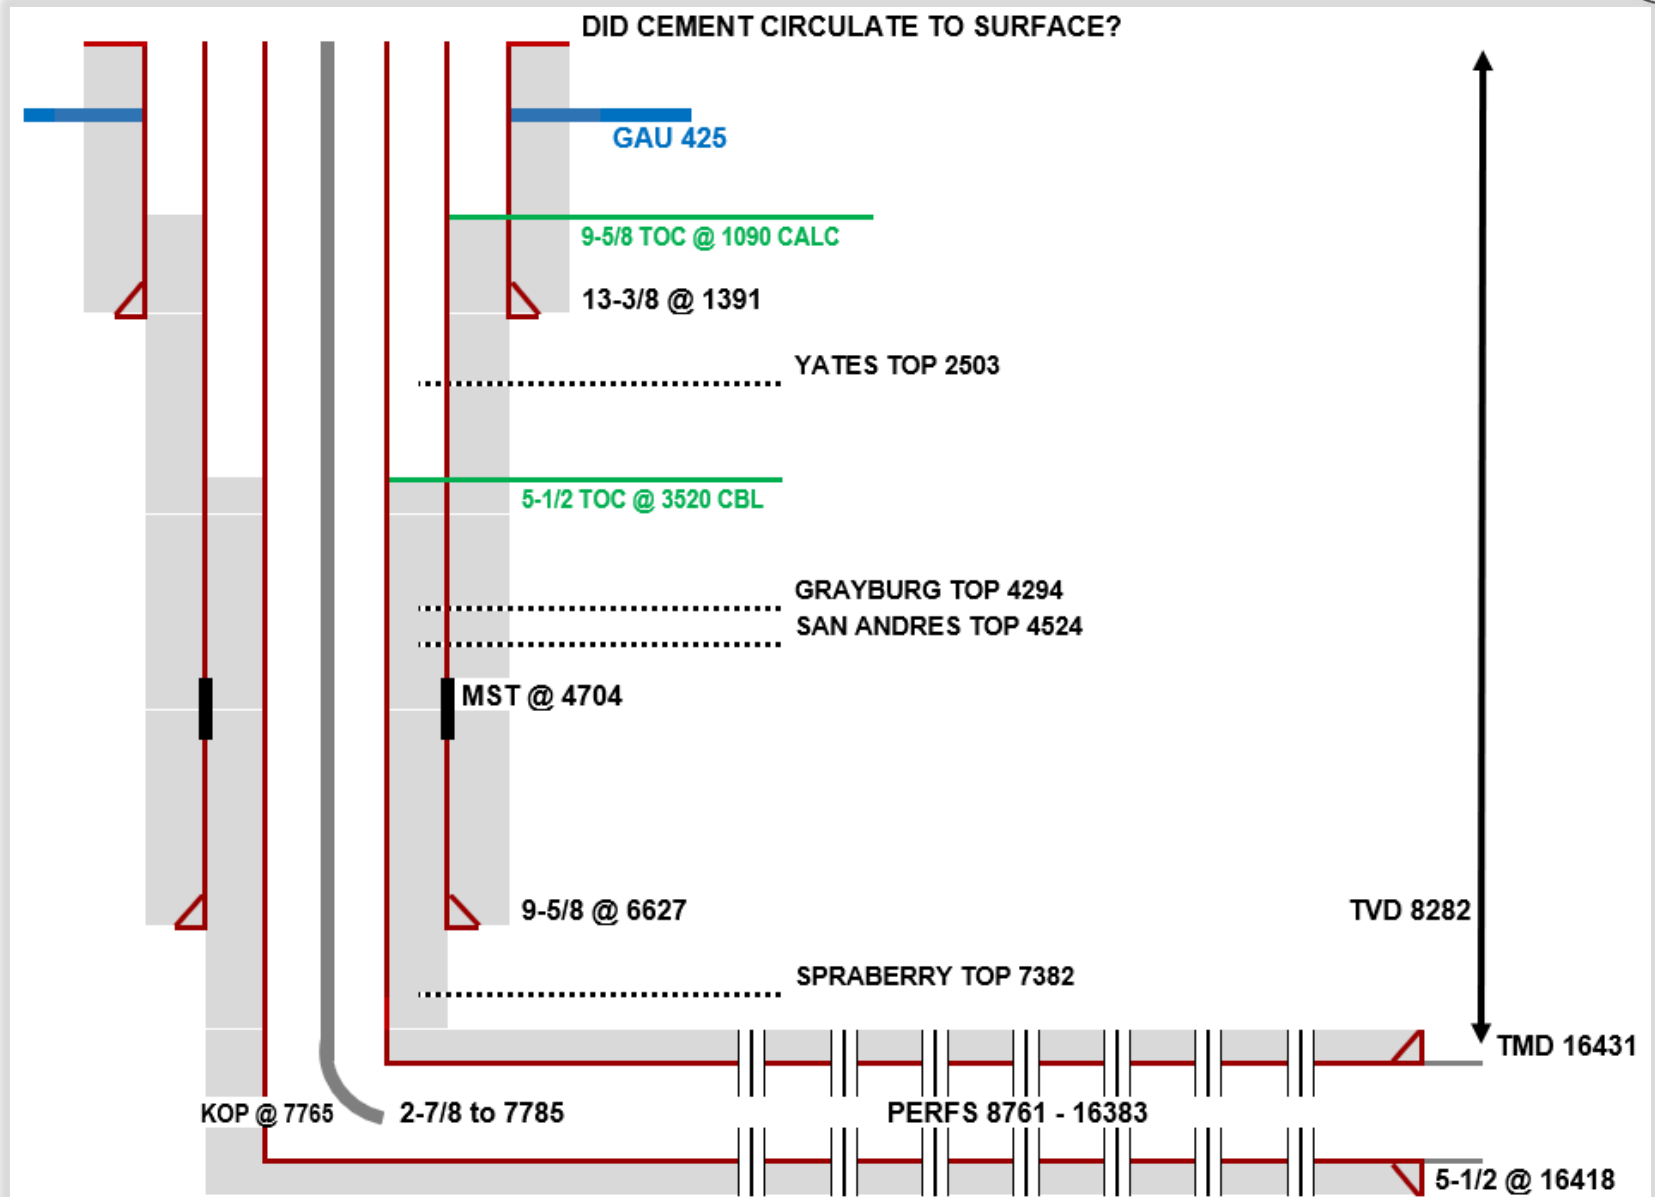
DID CEMENT CIRCULATE TO SURFACE?

GAU 425

9-5/8 TOC @ 1090 CALC

13-3/8 @ 1391

YATES TOP 2503

5-1/2 TOC @ 3520 CBL

GRAYBURG TOP 4294
SAN ANDRES TOP 4524

MST @ 4704

9-5/8 @ 6627

TVD 8282

SPRABERRY TOP 7382

TMD 16431

KOP @ 7765

2-7/8 to 7785

PERFS 8761 - 16383

5-1/2 @ 16418